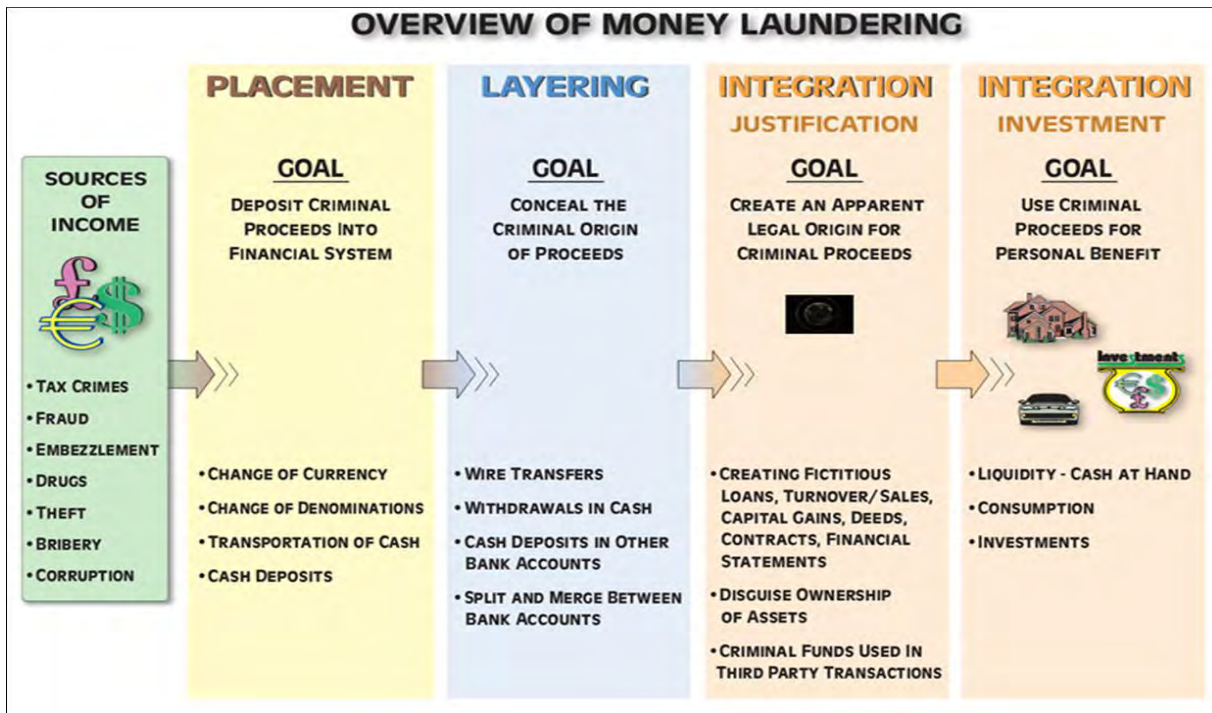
OVERVIEW OF MONEY LAUNDERING

SOURCES OF INCOME

• TAX CRIMES
• FRAUD
• EMBEZZLEMENT
• DRUGS
• THEFT
• BRIBERY
• CORRUPTION

PLACEMENT

GOAL

DEPOSIT CRIMINAL PROCEEDS INTO FINANCIAL SYSTEM

• CHANGE OF CURRENCY
• CHANGE OF DENOMINATIONS
• TRANSPORTATION OF CASH
• CASH DEPOSITS

LAYERING

GOAL

CONCEAL THE CRIMINAL ORIGIN OF PROCEEDS

• WIRE TRANSFERS
• WITHDRAWALS IN CASH
• CASH DEPOSITS IN OTHER BANK ACCOUNTS
• SPLIT AND MERGE BETWEEN BANK ACCOUNTS

INTEGRATION
JUSTIFICATION

GOAL

CREATE AN APPARENT LEGAL ORIGIN FOR CRIMINAL PROCEEDS

• CREATING FICTITIOUS LOANS, TURNOVER/SALES, CAPITAL GAINS, DEEDS, CONTRACTS, FINANCIAL STATEMENTS
• DISGUISE OWNERSHIP OF ASSETS
• CRIMINAL FUNDS USED IN THIRD PARTY TRANSACTIONS

INTEGRATION
INVESTMENT

GOAL

USE CRIMINAL PROCEEDS FOR PERSONAL BENEFIT

Investments

• LIQUIDITY - CASH AT HAND
• CONSUMPTION
• INVESTMENTS